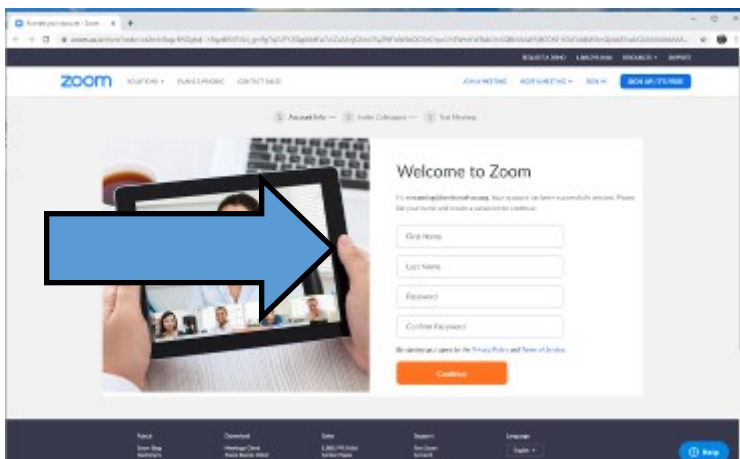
zoom SOLUTIONS ▾ PLANS & PRICING CONTACT SALES

JOIN A MEETING HOST A MEETING ▾ SIGN IN SIGN UP, IT'S FREE

REQUEST A DEMO RESOURCES ▾ SUPPORT

Account Info — Invite Colleagues — Test Meeting

Welcome to Zoom

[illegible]

First Name

Last Name

Password

Confirm Password

By signing up, I agree to the Privacy Policy and Terms of Service.

Continue

About

Download

Sales

Support

Language

English ▾

Help